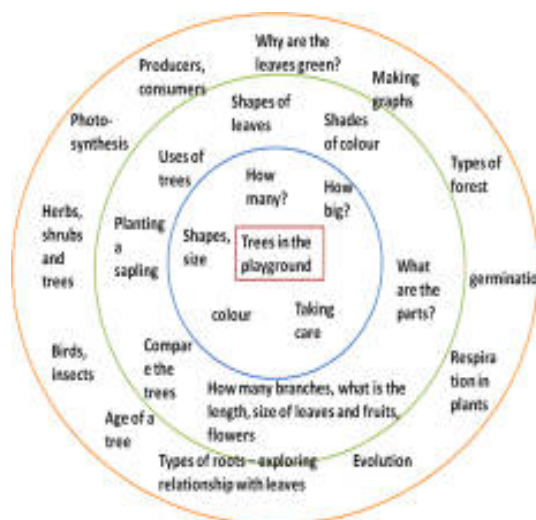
Why are the leaves green?

Producers, consumers

Making graphs

Photo-synthesis

Shapes of leaves

Shades of colour

Uses of trees

How many?

How big?

Types of forest

Herbs, shrubs and trees

Planting a sapling

Shapes, size

Trees in the playground

What are the parts?

germinatio

colour

Taking care

Birds, insects

Compar e the trees

Respira tion in plants

How many branches, what is the length, size of leaves and fruits, flowers

Age of a tree

Types of roots – exploring relationship with leaves

Evolution